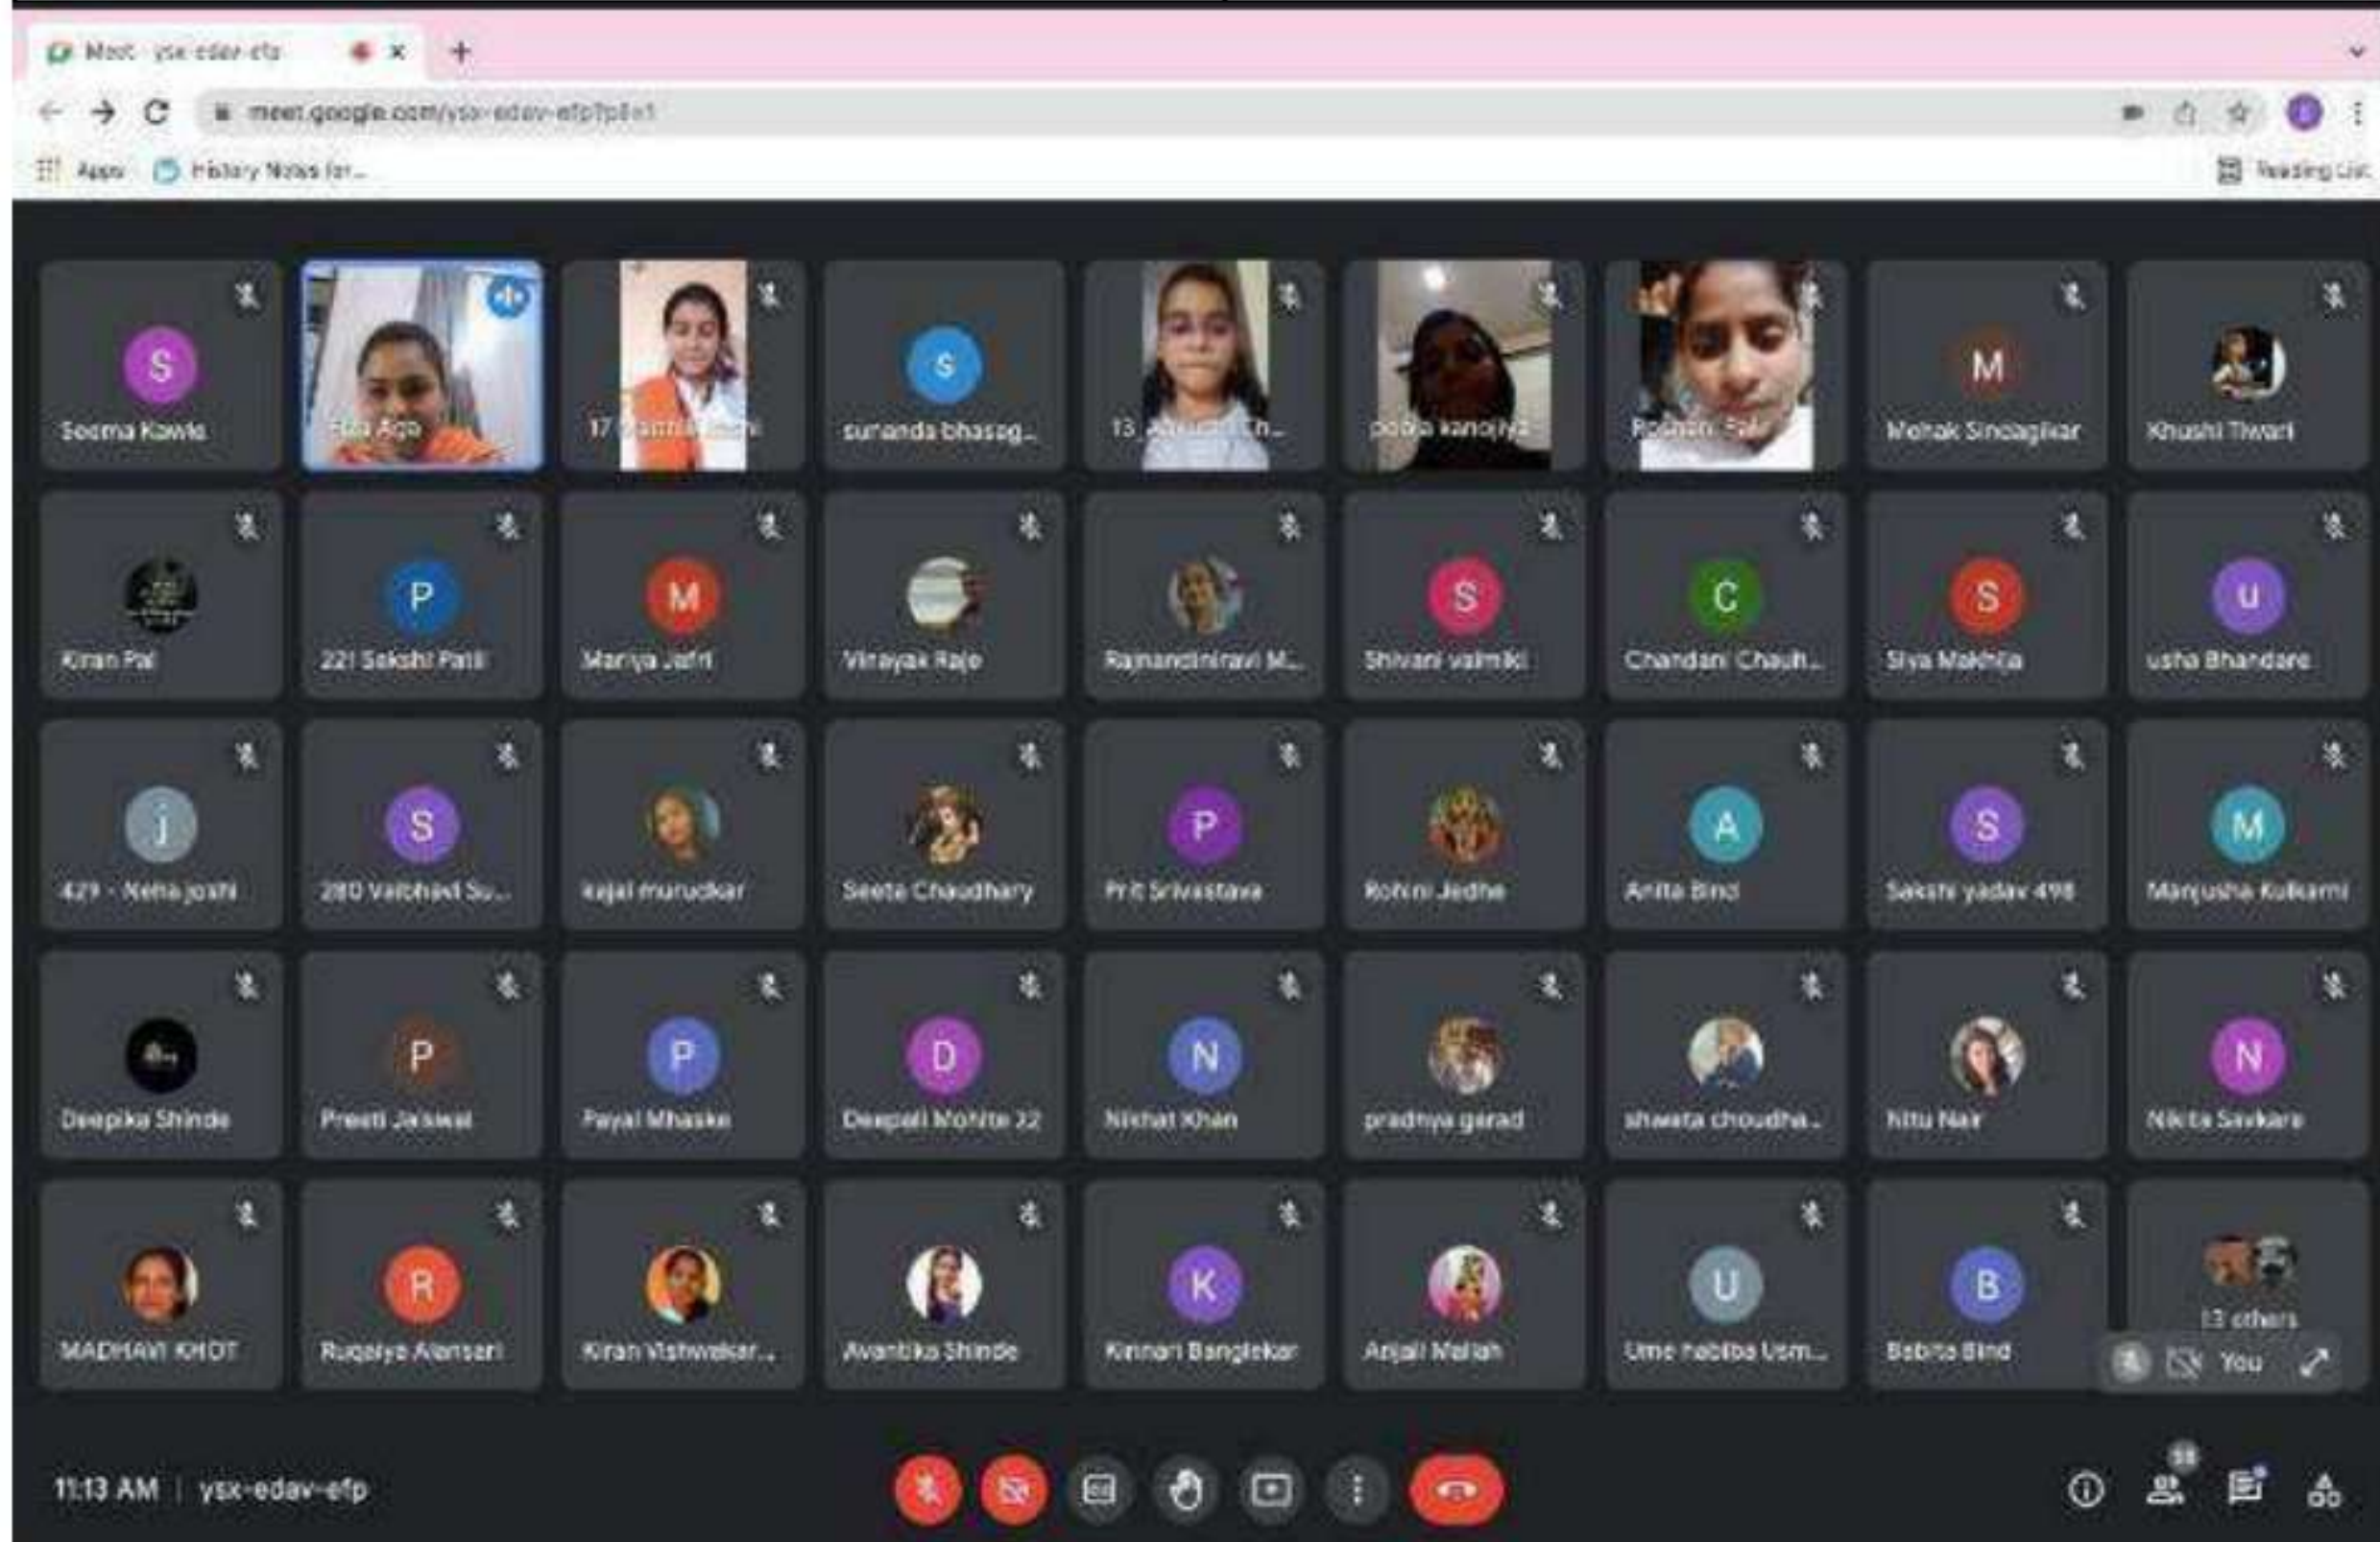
Meet - ysx-edav-efp

meet.google.com/ysx-edav-efp?pli=1

Apps History Notes for...

Reading List

S
Seema Kawle

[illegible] Ago

17 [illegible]

s
sunanda bhasag...

13_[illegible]

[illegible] kanojia

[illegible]

M
Mohak Sinoagikar

Khushi Tiwari

Kiran Pal

P
221 Sakshi Patil

M
Mariya Jafri

Vinayak Raje

Rajnandiniravi M...

S
Shivani valmiki

C
Chandani Chauh...

S
Siya Makhija

u
usha Bhandare

j
429 - Neha joshi

S
280 Vaibhavi Su...

kajal murudkar

Seeta Chaudhary

P
Prit Srivastava

Rohini Jedhe

A
Anita Bind

S
Sakshi yadav 498

M
Manjusha Kulkarni

Deepika Shinde

P
Preeti Jaiswal

P
Payal Mhaske

D
Deepali Mohite 22

N
Nikhat Khan

pradnya gerad

shweta choudha...

Nitu Nair

N
Nikita Savkare

MADHAVI KHOT

R
Ruqaiya Alensari

Kiran Vishwakar...

Avantika Shinde

K
Kinnari Banglekar

Anjali Mallah

U
Ume habiba Usm...

B
Babita Bind

13 others

You

11:13 AM | ysx-edav-efp

58